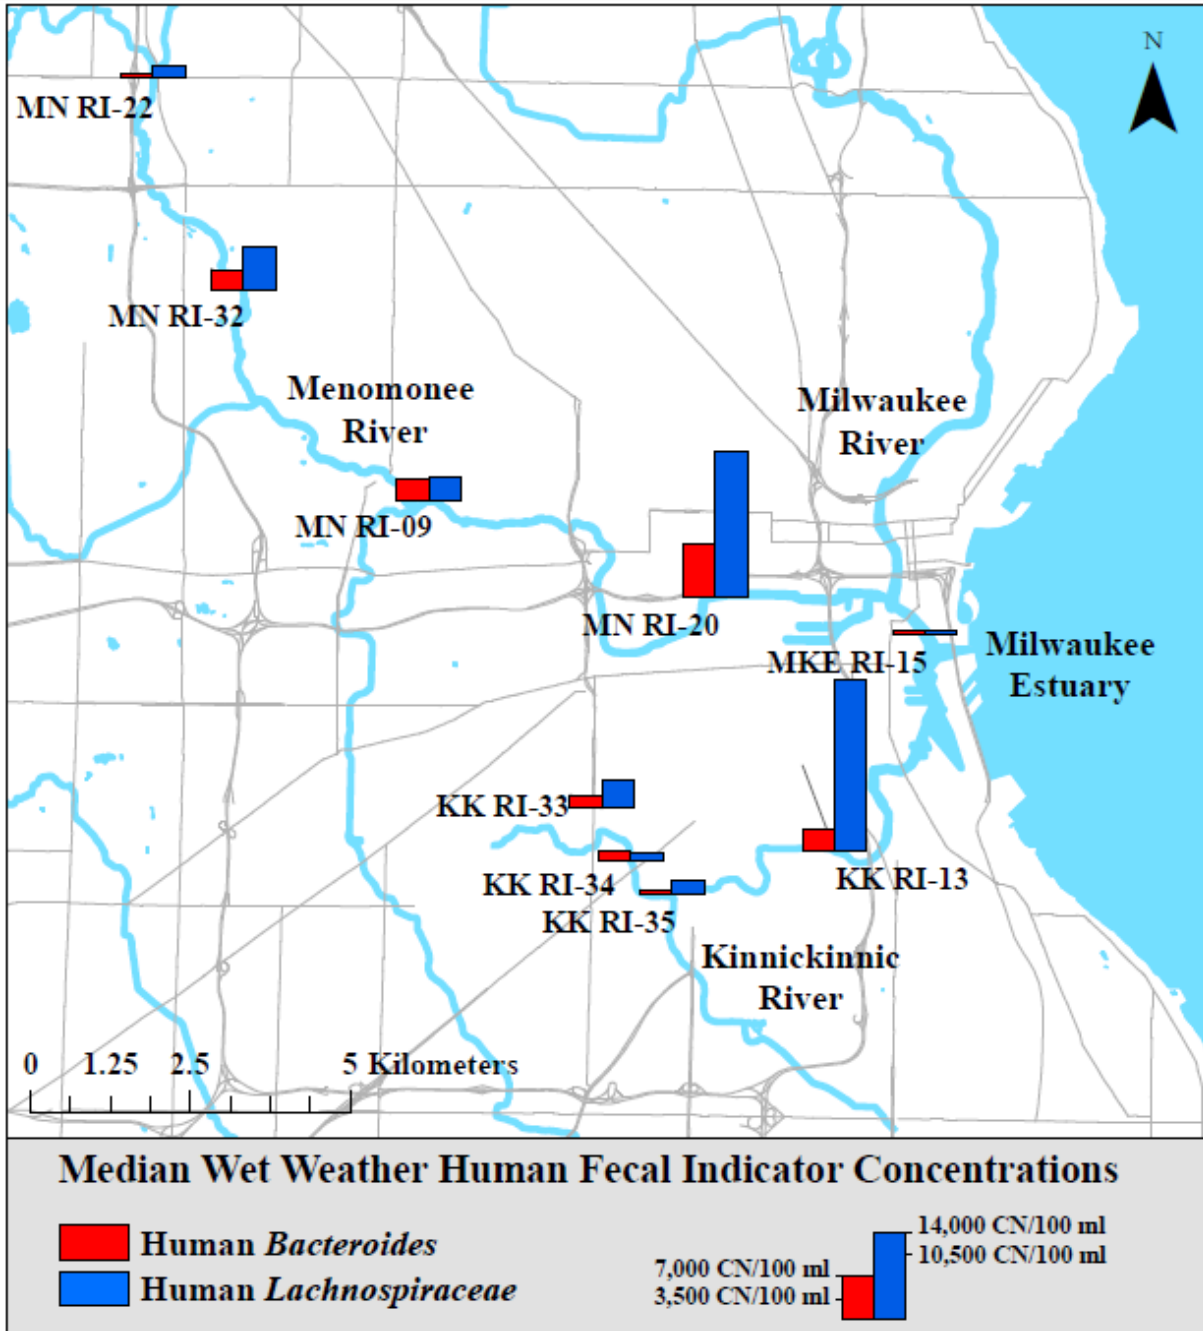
N

MN RI-22

MN RI-32

Menomonee River

Milwaukee River

MN RI-09

MN RI-20

MKE RI-15

Milwaukee Estuary

KK RI-33

KK RI-34

KK RI-35

KK RI-13

Kinnickinnic River

0 1.25 2.5 5 Kilometers

Median Wet Weather Human Fecal Indicator Concentrations

Human *Bacteroides*
Human *Lachnospiraceae*

14,000 CN/100 ml
10,500 CN/100 ml
7,000 CN/100 ml
3,500 CN/100 ml